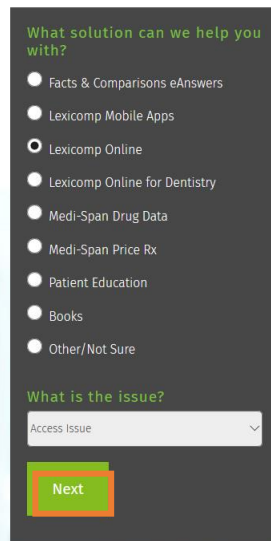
What solution can we help you with?

Facts & Comparisons eAnswers

Lexicomp Mobile Apps

Lexicomp Online

Lexicomp Online for Dentistry

Medi-Span Drug Data

Medi-Span Price Rx

Patient Education

Books

Other/Not Sure

What is the issue?

Access Issue

Next